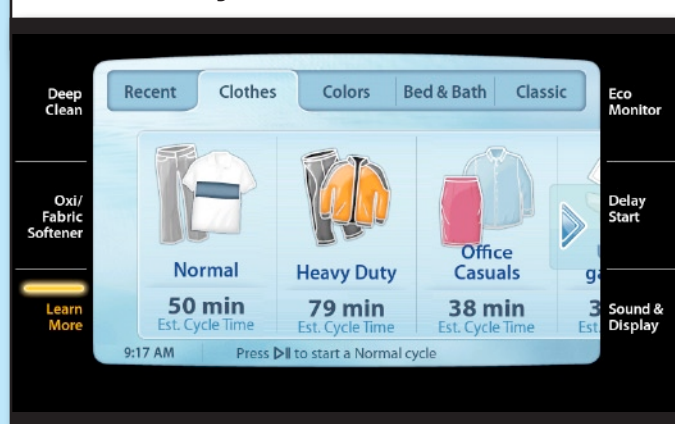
Deep Clean

Oxi/ Fabric Softener

Learn More

Recent | Clothes | Colors | Bed & Bath | Classic

Normal
50 min
Est. Cycle Time

Heavy Duty
79 min
Est. Cycle Time

Office Casuals
38 min
Est. Cycle Time

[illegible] ga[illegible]
3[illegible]
Est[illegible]

9:17 AM
Press ▷II to start a Normal cycle

Eco Monitor

Delay Start

Sound & Display